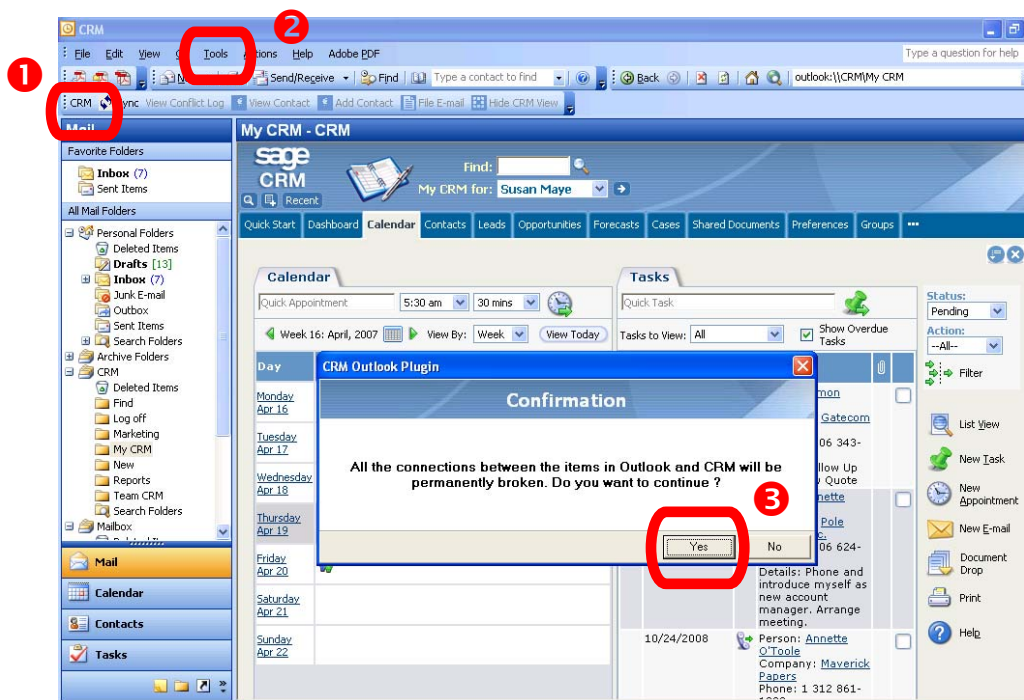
CRM

1 2

File Edit View G Tools Actions Help Adobe PDF

Type a question for help

New Send/Receive Find Type a contact to find Back outlook:\\CRM\My CRM

CRM Sync View Conflict Log View Contact Add Contact File E-mail Hide CRM View

Mail

Favorite Folders

Inbox (7)
Sent Items

All Mail Folders

Personal Folders
Deleted Items
Drafts [13]
Inbox (7)
Junk E-mail
Outbox
Sent Items
Search Folders
Archive Folders
CRM
Deleted Items
Find
Log off
Marketing
My CRM
New
Reports
Team CRM
Search Folders
Mailbox

Mail
Calendar
Contacts
Tasks

My CRM - CRM

sage CRM

Recent

Find:
My CRM for: Susan Maye

Quick Start Dashboard Calendar Contacts Leads Opportunities Forecasts Cases Shared Documents Preferences Groups •••

Calendar

Quick Appointment 5:30 am 30 mins

Week 16: April, 2007 View By: Week View Today

Day

Monday Apr 16
Tuesday Apr 17
Wednesday Apr 18
Thursday Apr 19
Friday Apr 20
Saturday Apr 21
Sunday Apr 22

Tasks

Quick Task

Tasks to View: All Show Overdue Tasks

mon
Gatecom
06 343-
llow Up
y Quote
nnette
Pole
c.
06 624-
Details: Phone and introduce myself as new account manager. Arrange meeting.

10/24/2008 Person: Annette O'Toole Company: Maverick Papers Phone: 1 312 861-

Status:
Pending
Action:
--All--
Filter

List View
New Task
New Appointment
New E-mail
Document Drop
Print
Help

CRM Outlook Plugin

Confirmation

All the connections between the items in Outlook and CRM will be permanently broken. Do you want to continue ?

3

Yes No